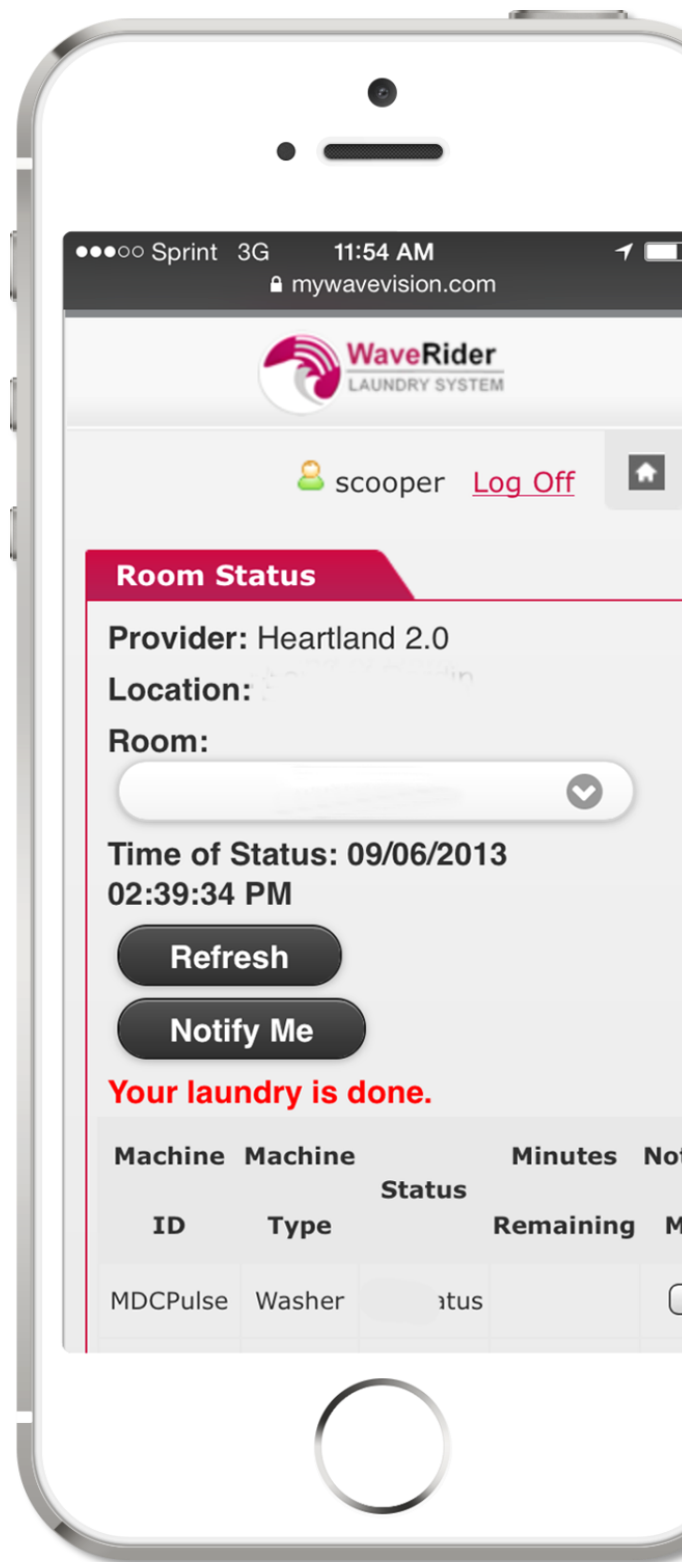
●●●○○ Sprint 3G 11:54 AM
mywavevision.com

WaveRider
LAUNDRY SYSTEM

scooper Log Off

Room Status

Provider: Heartland 2.0

Location: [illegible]

Room:

Time of Status: 09/06/2013 02:39:34 PM

Refresh

Notify Me

Your laundry is done.

| Machine ID | Machine Type | Status | Minutes Remaining | Not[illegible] M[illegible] |
|---|---|---|---|---|
| MDCPulse | Washer | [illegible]atus | | |